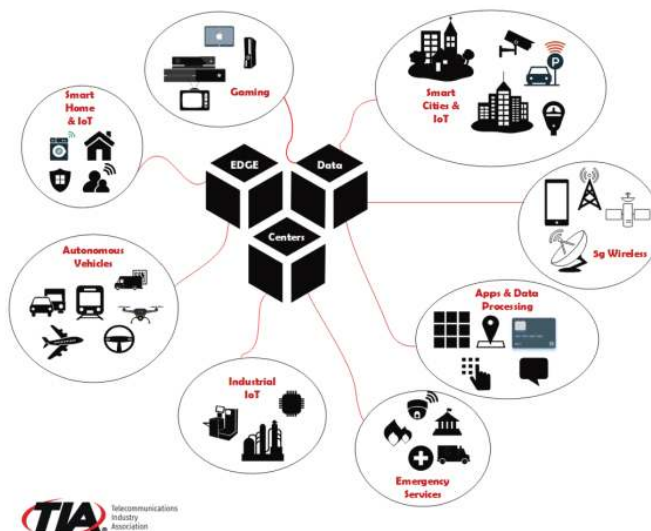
Gaming

Smart Cities & IoT

Smart Home & IoT

EDGE

Data

Centers

5g Wireless

Autonomous Vehicles

Apps & Data Processing

Industrial IoT

Emergency Services

TIA Telecommunications Industry Association